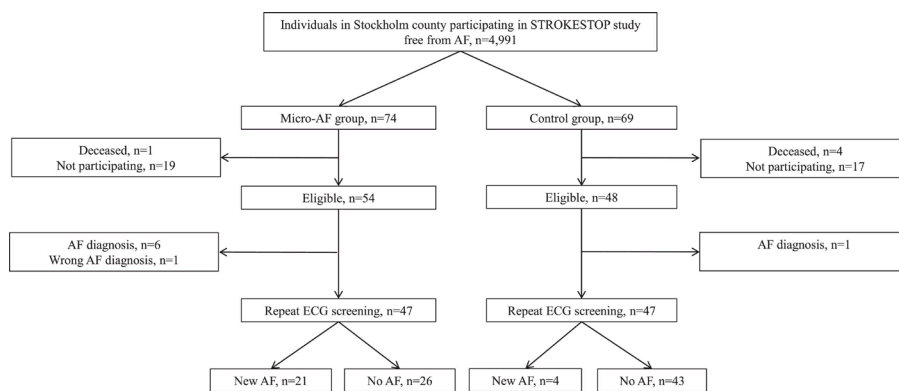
Individuals in Stockholm county participating in STROKESTOP study free from AF, n=4,991

Micro-AF group, n=74

Control group, n=69

Deceased, n=1
Not participating, n=19

Deceased, n=4
Not participating, n=17

Eligible, n=54

Eligible, n=48

AF diagnosis, n=6
Wrong AF diagnosis, n=1

AF diagnosis, n=1

Repeat ECG screening, n=47

Repeat ECG screening, n=47

New AF, n=21

No AF, n=26

New AF, n=4

No AF, n=43